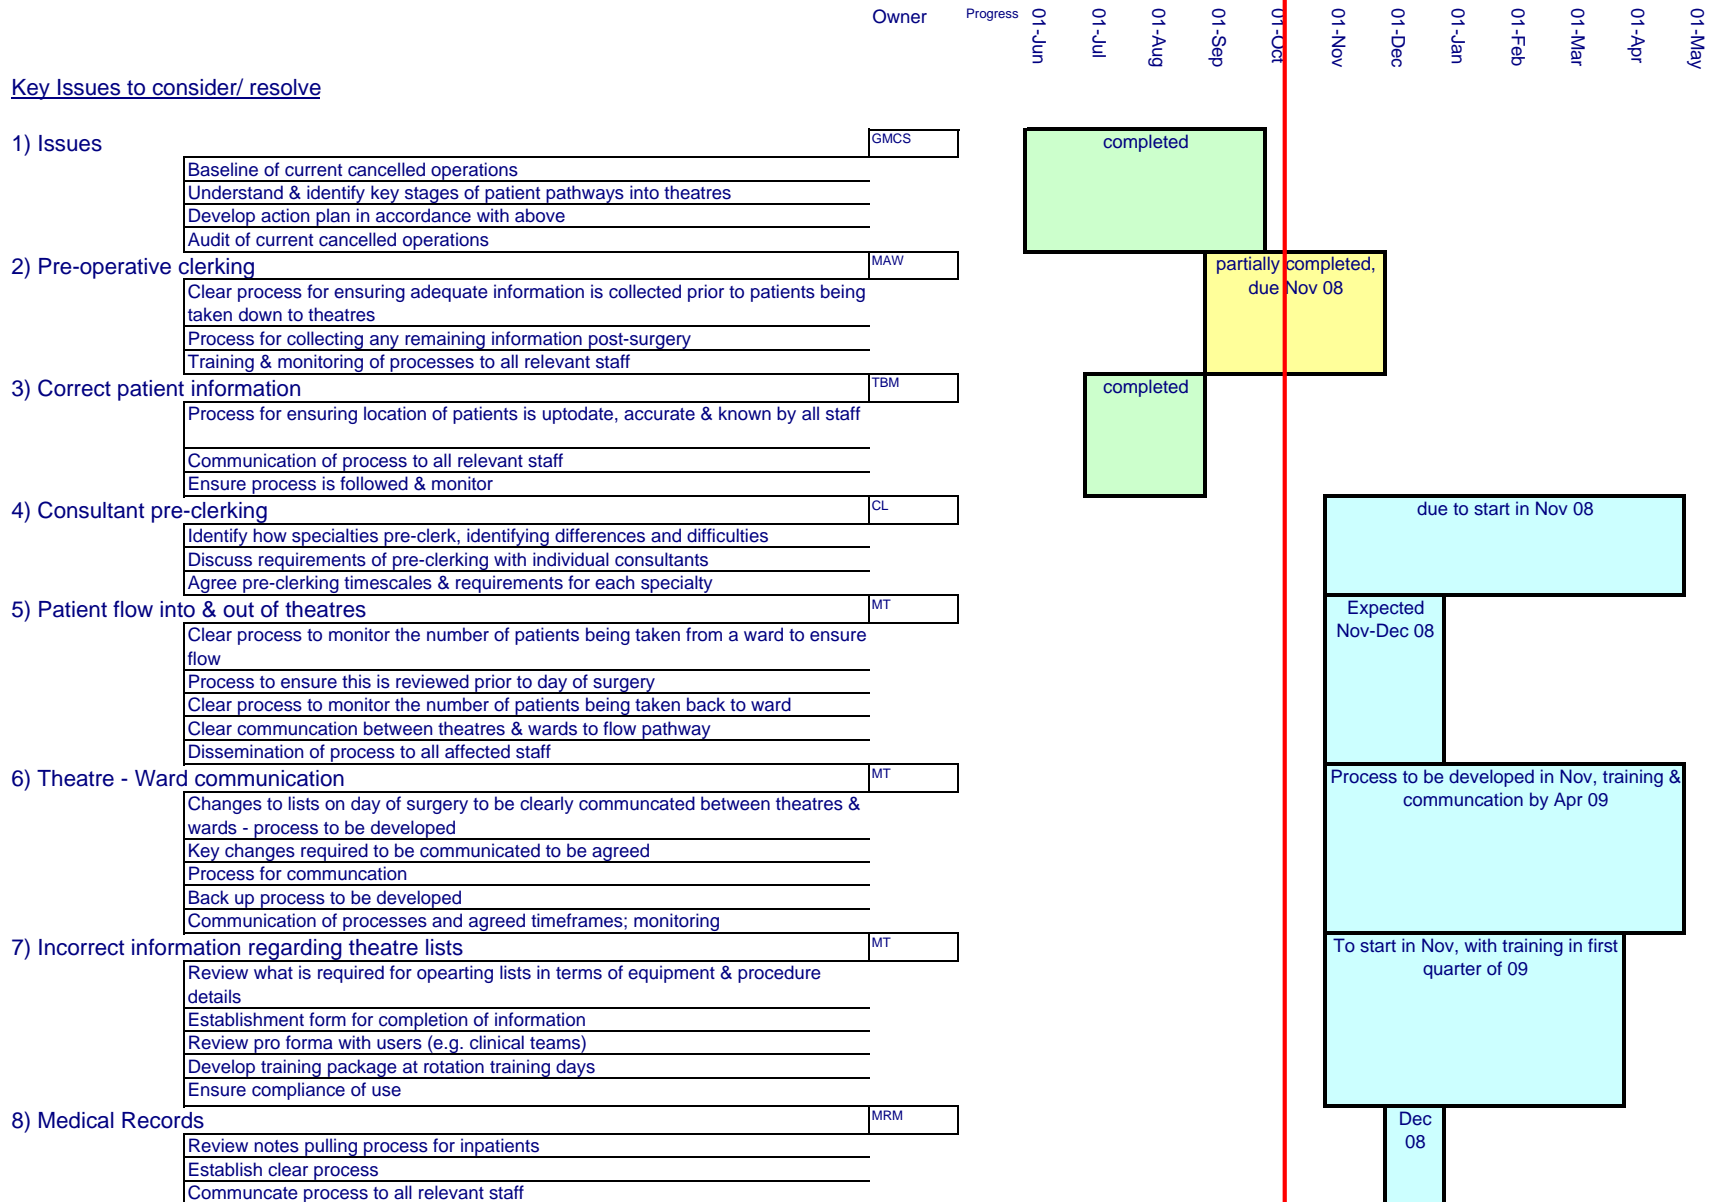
Owner Progress 01-Jun 01-Jul 01-Aug 01-Sep 01-Oct 01-Nov 01-Dec 01-Jan 01-Feb 01-Mar 01-Apr 01-May

Key Issues to consider/ resolve

1) Issues GMCS

completed

Baseline of current cancelled operations
Understand & identify key stages of patient pathways into theatres
Develop action plan in accordance with above
Audit of current cancelled operations

2) Pre-operative clerking MAW

partially completed, due Nov 08

Clear process for ensuring adequate information is collected prior to patients being taken down to theatres
Process for collecting any remaining information post-surgery
Training & monitoring of processes to all relevant staff

3) Correct patient information TBM

completed

Process for ensuring location of patients is uptodate, accurate & known by all staff
Communication of process to all relevant staff
Ensure process is followed & monitor

4) Consultant pre-clerking CL

due to start in Nov 08

Identify how specialties pre-clerk, identifying differences and difficulties
Discuss requirements of pre-clerking with individual consultants
Agree pre-clerking timescales & requirements for each specialty

5) Patient flow into & out of theatres MT

Expected Nov-Dec 08

Clear process to monitor the number of patients being taken from a ward to ensure flow
Process to ensure this is reviewed prior to day of surgery
Clear process to monitor the number of patients being taken back to ward
Clear communcation between theatres & wards to flow pathway
Dissemination of process to all affected staff

6) Theatre - Ward communication MT

Process to be developed in Nov, training & communcation by Apr 09

Changes to lists on day of surgery to be clearly communcated between theatres & wards - process to be developed
Key changes required to be communicated to be agreed
Process for communcation
Back up process to be developed
Communication of processes and agreed timeframes; monitoring

7) Incorrect information regarding theatre lists MT

To start in Nov, with training in first quarter of 09

Review what is required for opearting lists in terms of equipment & procedure details
Establishment form for completion of information
Review pro forma with users (e.g. clinical teams)
Develop training package at rotation training days
Ensure compliance of use

8) Medical Records MRM

Dec 08

Review notes pulling process for inpatients
Establish clear process
Communcate process to all relevant staff